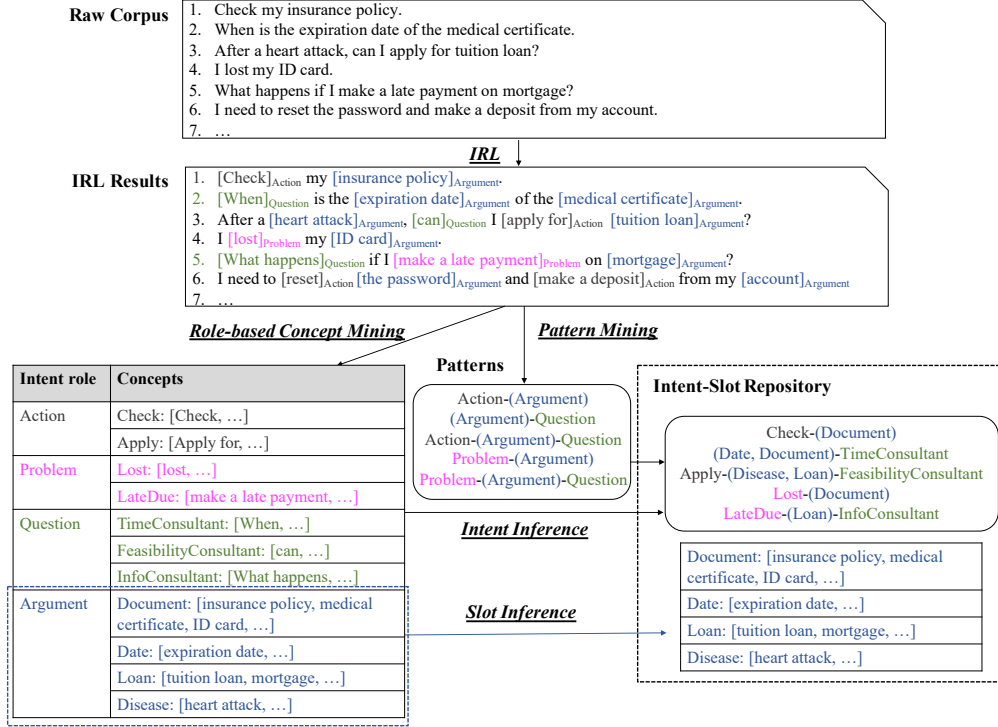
Raw Corpus

1. Check my insurance policy.
2. When is the expiration date of the medical certificate.
3. After a heart attack, can I apply for tuition loan?
4. I lost my ID card.
5. What happens if I make a late payment on mortgage?
6. I need to reset the password and make a deposit from my account.
7. …

IRL

IRL Results

1. [Check]$_{Action}$ my [insurance policy]$_{Argument}$.
2. [When]$_{Question}$ is the [expiration date]$_{Argument}$ of the [medical certificate]$_{Argument}$.
3. After a [heart attack]$_{Argument}$, [can]$_{Question}$ I [apply for]$_{Action}$ [tuition loan]$_{Argument}$?
4. I [lost]$_{Problem}$ my [ID card]$_{Argument}$.
5. [What happens]$_{Question}$ if I [make a late payment]$_{Problem}$ on [mortgage]$_{Argument}$?
6. I need to [reset]$_{Action}$ [the password]$_{Argument}$ and [make a deposit]$_{Action}$ from my [account]$_{Argument}$
7. …

Role-based Concept Mining

Pattern Mining

| Intent role | Concepts |
|---|---|
| Action | Check: [Check, …] |
| | Apply: [Apply for, …] |
| Problem | Lost: [lost, …] |
| | LateDue: [make a late payment, …] |
| Question | TimeConsultant: [When, …] |
| | FeasibilityConsultant: [can, …] |
| | InfoConsultant: [What happens, …] |
| Argument | Document: [insurance policy, medical certificate, ID card, …] |
| | Date: [expiration date, …] |
| | Loan: [tuition loan, mortgage, …] |
| | Disease: [heart attack, …] |

Patterns

Action-(Argument)
(Argument)-Question
Action-(Argument)-Question
Problem-(Argument)
Problem-(Argument)-Question

Intent-Slot Repository

Check-(Document)
(Date, Document)-TimeConsultant
Apply-(Disease, Loan)-FeasibilityConsultant
Lost-(Document)
LateDue-(Loan)-InfoConsultant

Intent Inference

Slot Inference

Document: [insurance policy, medical certificate, ID card, …]
Date: [expiration date, …]
Loan: [tuition loan, mortgage, …]
Disease: [heart attack, …]